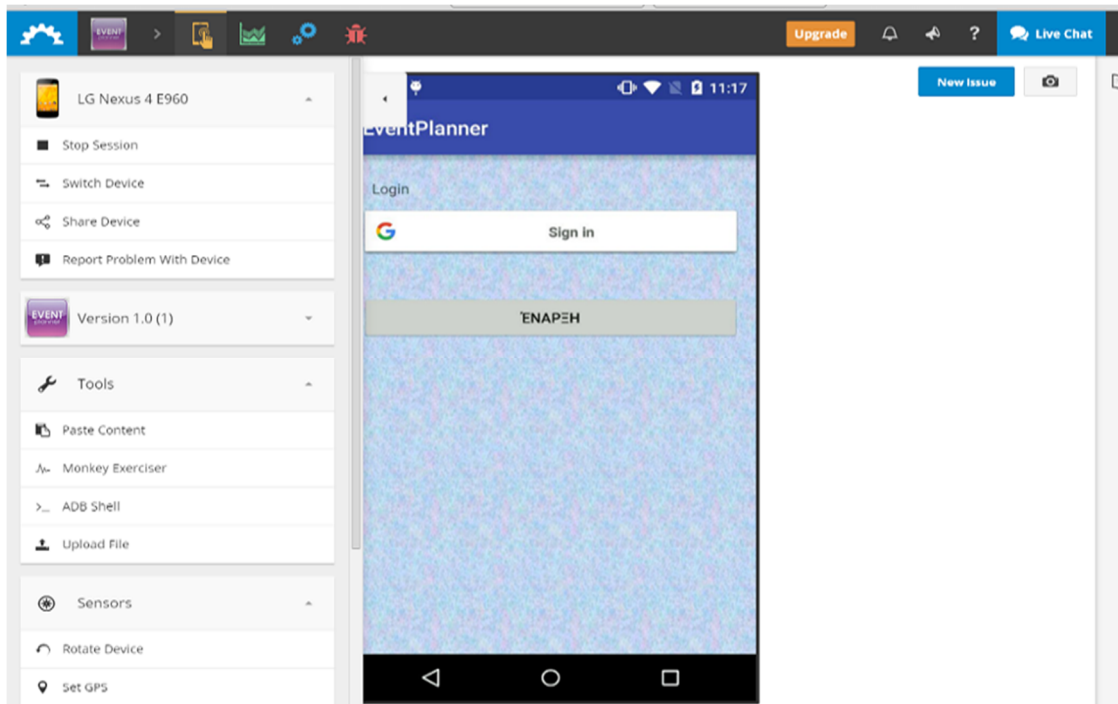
EVENT

Upgrade

?

Live Chat

LG Nexus 4 E960

Stop Session

Switch Device

Share Device

Report Problem With Device

EVENT

Version 1.0 (1)

Tools

Paste Content

Monkey Exerciser

ADB Shell

Upload File

Sensors

Rotate Device

Set GPS

11:17

EventPlanner

Login

Sign in

'ΕΝΑΡΞΗ

New Issue